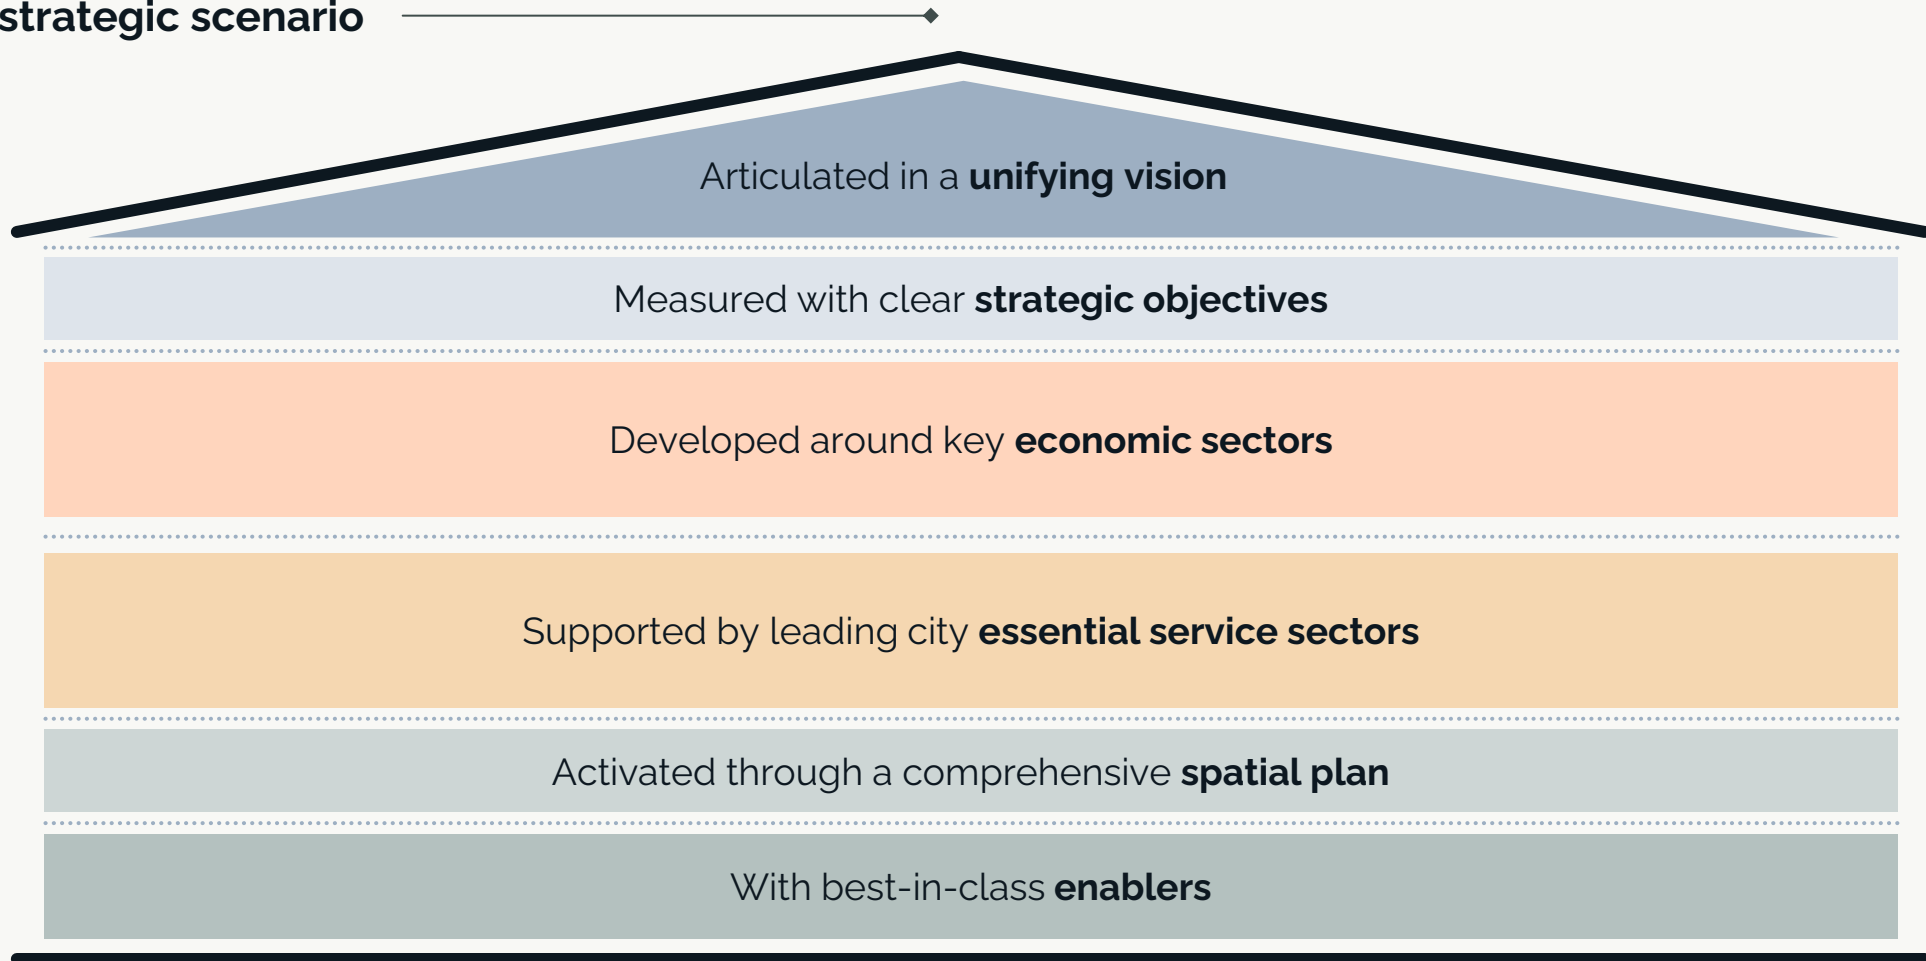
strategic scenario

Articulated in a **unifying vision**

Measured with clear **strategic objectives**

Developed around key **economic sectors**

Supported by leading city **essential service sectors**

Activated through a comprehensive **spatial plan**

With best-in-class **enablers**